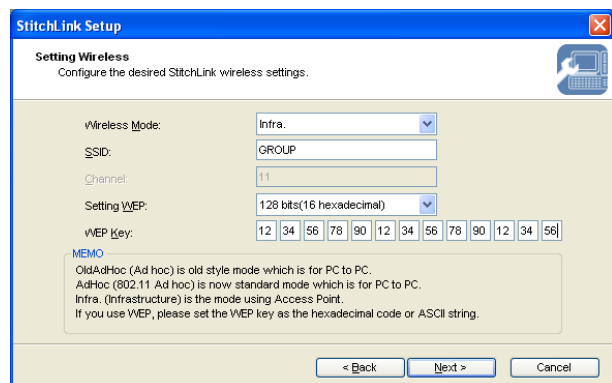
StitchLink Setup

Setting Wireless
Configure the desired StitchLink wireless settings.

Wireless Mode: Infra.
SSID: GROUP
Channel: 11
Setting WEP: 128 bits(16 hexadecimal)
WEP Key: 12 34 56 78 90 12 34 56 78 90 12 34 56

MEMO
OldAdHoc (Ad hoc) is old style mode which is for PC to PC.
AdHoc (802.11 Ad hoc) is now standard mode which is for PC to PC.
Infra. (Infrastructure) is the mode using Access Point.
If you use WEP, please set the WEP key as the hexadecimal code or ASCII string.

< Back Next > Cancel